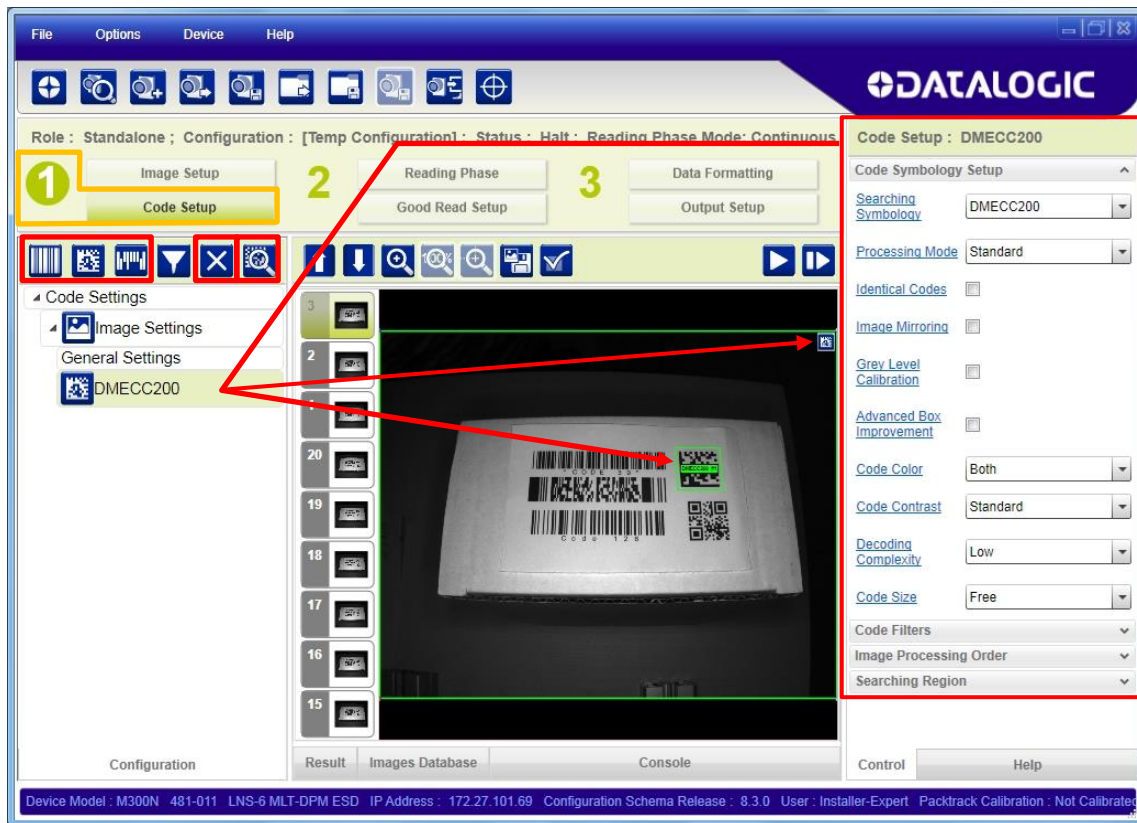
File Options Device Help

DATALOGIC

Role : Standalone ; Configuration : [Temp Configuration] ; Status : Halt ; Reading Phase Mode: Continuous

1 Image Setup
Code Setup

2 Reading Phase
Good Read Setup

3 Data Formatting
Output Setup

Code Settings
Image Settings
General Settings
DMECC200

Configuration

3
2
1
20
19
18
17
16
15

CODE 39
DMECC200
Code 128

Result | Images Database | Console

Code Setup : DMECC200

Code Symbology Setup

| | |
|---|---|
| Searching Symbology | DMECC200 |
| Processing Mode | Standard |
| Identical Codes | |
| Image Mirroring | |
| Grey Level Calibration | |
| Advanced Box Improvement | |
| Code Color | Both |
| Code Contrast | Standard |
| Decoding Complexity | Low |
| Code Size | Free |

Code Filters
Image Processing Order
Searching Region

Control | Help

Device Model : M300N 481-011 LNS-6 MLT-DPM ESD IP Address : 172.27.101.69 Configuration Schema Release : 8.3.0 User : Installer-Expert Packtrack Calibration : Not Calibrated